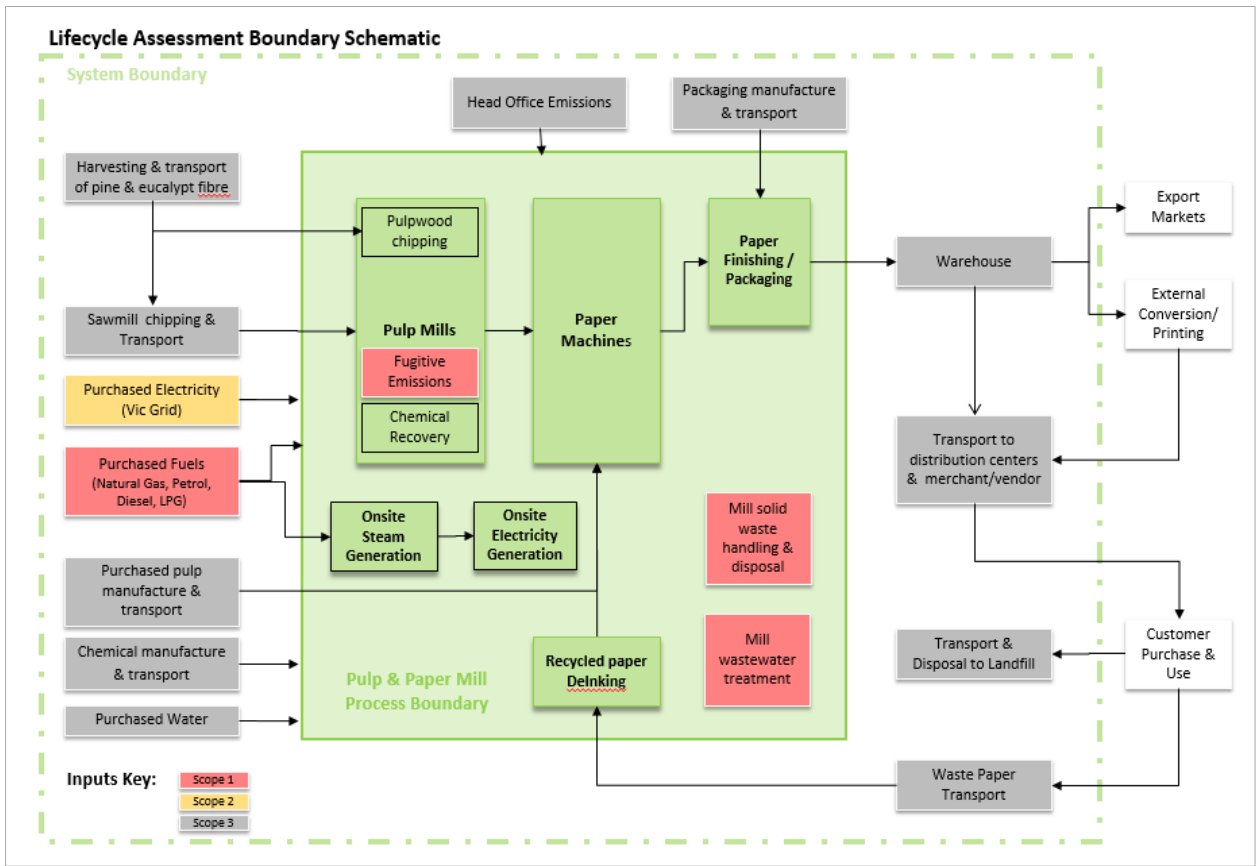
Lifecycle Assessment Boundary Schematic

System Boundary

Head Office Emissions

Packaging manufacture & transport

Harvesting & transport of pine & eucalypt fibre

Pulpwood chipping

Pulp Mills

Fugitive Emissions

Chemical Recovery

Paper Machines

Paper Finishing / Packaging

Warehouse

Export Markets

External Conversion/ Printing

Sawmill chipping & Transport

Purchased Electricity (Vic Grid)

Purchased Fuels (Natural Gas, Petrol, Diesel, LPG)

Onsite Steam Generation

Onsite Electricity Generation

Mill solid waste handling & disposal

Transport to distribution centers & merchant/vendor

Purchased pulp manufacture & transport

Chemical manufacture & transport

Purchased Water

Pulp & Paper Mill Process Boundary

Recycled paper DeInking

Mill wastewater treatment

Transport & Disposal to Landfill

Customer Purchase & Use

Waste Paper Transport

Inputs Key:

Scope 1

Scope 2

Scope 3